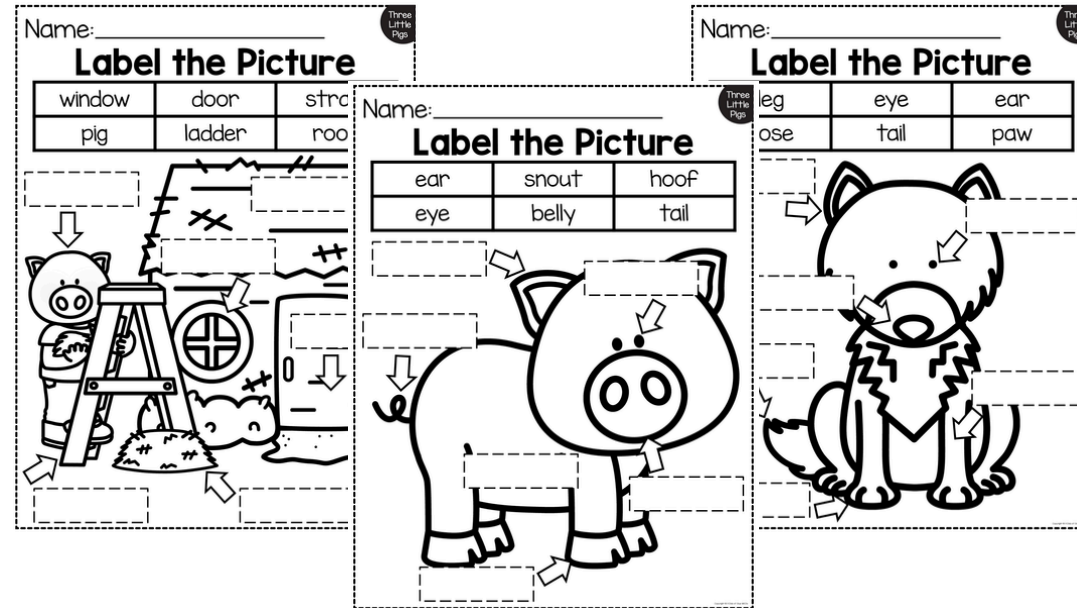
Name:

Three Little Pigs

Label the Picture

| window | door | stra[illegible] |
|---|---|---|
| pig | ladder | roo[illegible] |

Name:

Three Little Pigs

Label the Picture

| ear | snout | hoof |
|---|---|---|
| eye | belly | tail |

Name:

Three Little Pigs

Label the Picture

| leg | eye | ear |
|---|---|---|
| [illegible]ose | tail | paw |